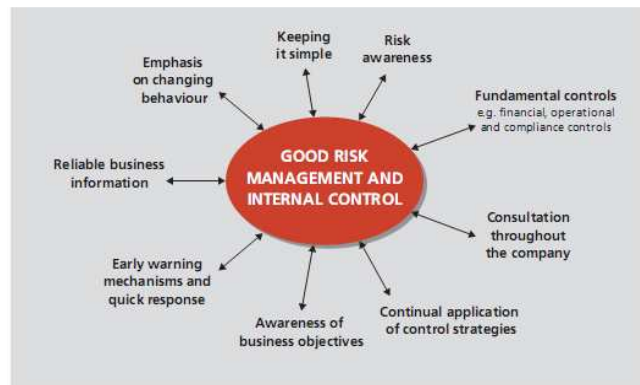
GOOD RISK MANAGEMENT AND INTERNAL CONTROL

Keeping it simple

Risk awareness

Fundamental controls
e.g. financial, operational and compliance controls

Consultation throughout the company

Continual application of control strategies

Awareness of business objectives

Early warning mechanisms and quick response

Reliable business information

Emphasis on changing behaviour